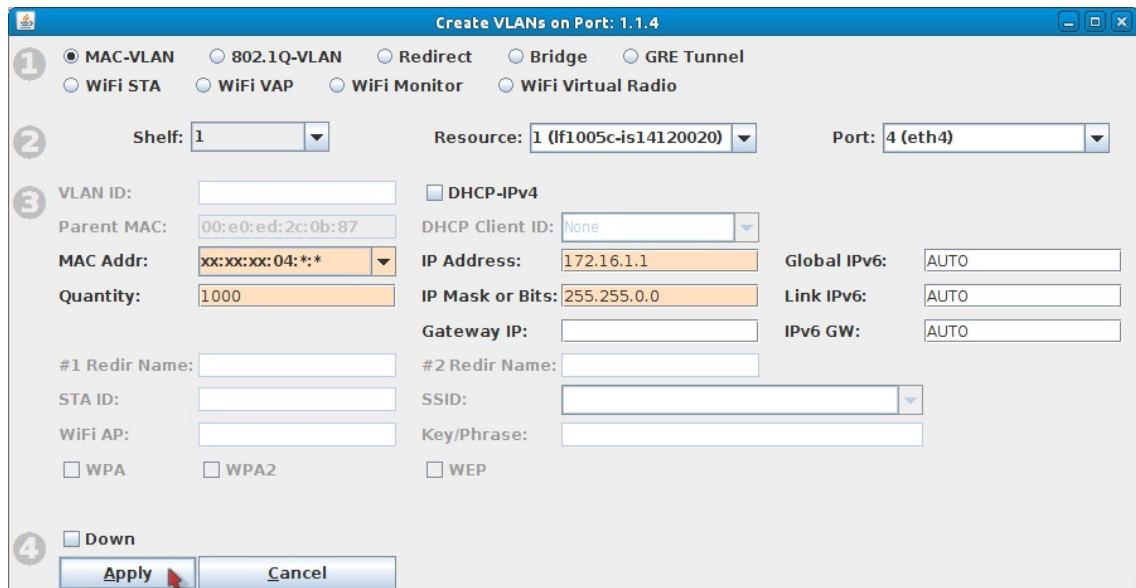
Create VLANs on Port: 1.1.4

1
MAC-VLAN
802.1Q-VLAN
Redirect
Bridge
GRE Tunnel
WiFi STA
WiFi VAP
WiFi Monitor
WiFi Virtual Radio

2
Shelf: 1
Resource: 1 (lf1005c-is14120020)
Port: 4 (eth4)

3
VLAN ID:
DHCP-IPv4
Parent MAC: 00:e0:ed:2c:0b:87
DHCP Client ID: None
MAC Addr: xx:xx:xx:04:*:*
IP Address: 172.16.1.1
Global IPv6: AUTO
Quantity: 1000
IP Mask or Bits: 255.255.0.0
Link IPv6: AUTO
Gateway IP:
IPv6 GW: AUTO
#1 Redir Name:
#2 Redir Name:
STA ID:
SSID:
WiFi AP:
Key/Phrase:
WPA
WPA2
WEP

4
Down
Apply
Cancel